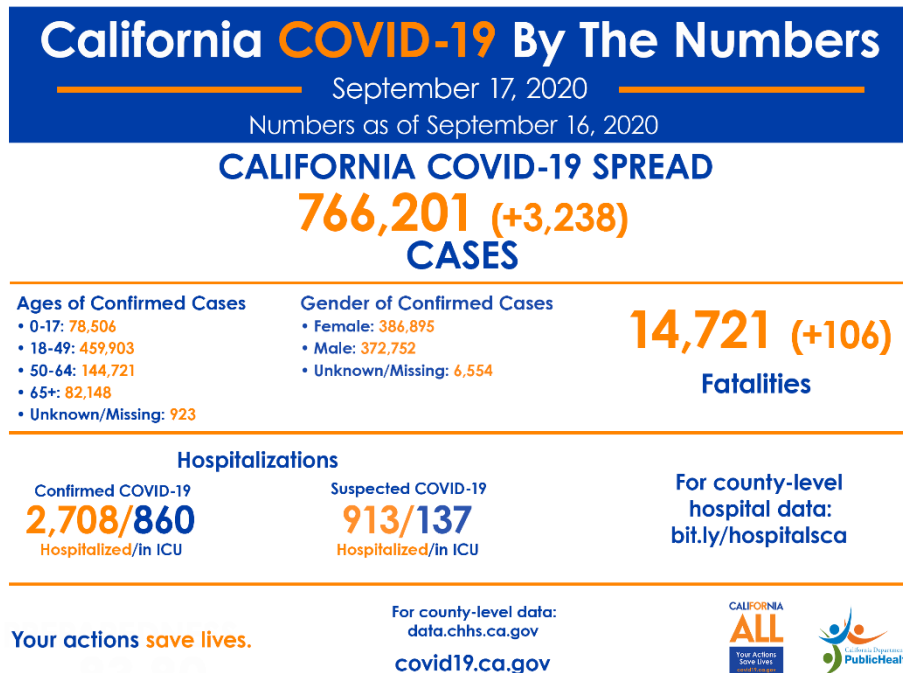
California COVID-19 By The Numbers

September 17, 2020

Numbers as of September 16, 2020

CALIFORNIA COVID-19 SPREAD

766,201 (+3,238)

CASES

Ages of Confirmed Cases
• 0-17: 78,506
• 18-49: 459,903
• 50-64: 144,721
• 65+: 82,148
• Unknown/Missing: 923

Gender of Confirmed Cases
• Female: 386,895
• Male: 372,752
• Unknown/Missing: 6,554

14,721 (+106)

Fatalities

Hospitalizations

Confirmed COVID-19
2,708/860
Hospitalized/in ICU

Suspected COVID-19
913/137
Hospitalized/in ICU

For county-level hospital data: bit.ly/hospitalsca

Your actions save lives.

For county-level data: data.chhs.ca.gov

covid19.ca.gov

CALIFORNIA ALL
Your Actions Save Lives
covid19.ca.gov

California Department of PublicHeal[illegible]